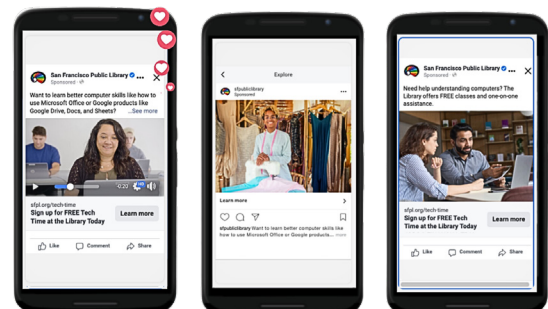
San Francisco Public Library
Sponsored

Want to learn better computer skills like how to use Microsoft Office or Google products like Google Drive, Docs, and Sheets? ...See more

-0:20

sfpl.org/tech-time
Sign up for FREE Tech Time at the Library Today
Learn more

Like Comment Share

Explore

sfpubliclibrary
Sponsored

Learn more

Want to learn better computer skills like how to use Microsoft Office or Google ... more

San Francisco Public Library
Sponsored

Need help understanding computers? The Library offers FREE classes and one-on-one assistance.

sfpl.org/tech-time
Sign up for FREE Tech Time at the Library Today
Learn more

Like Comment Share